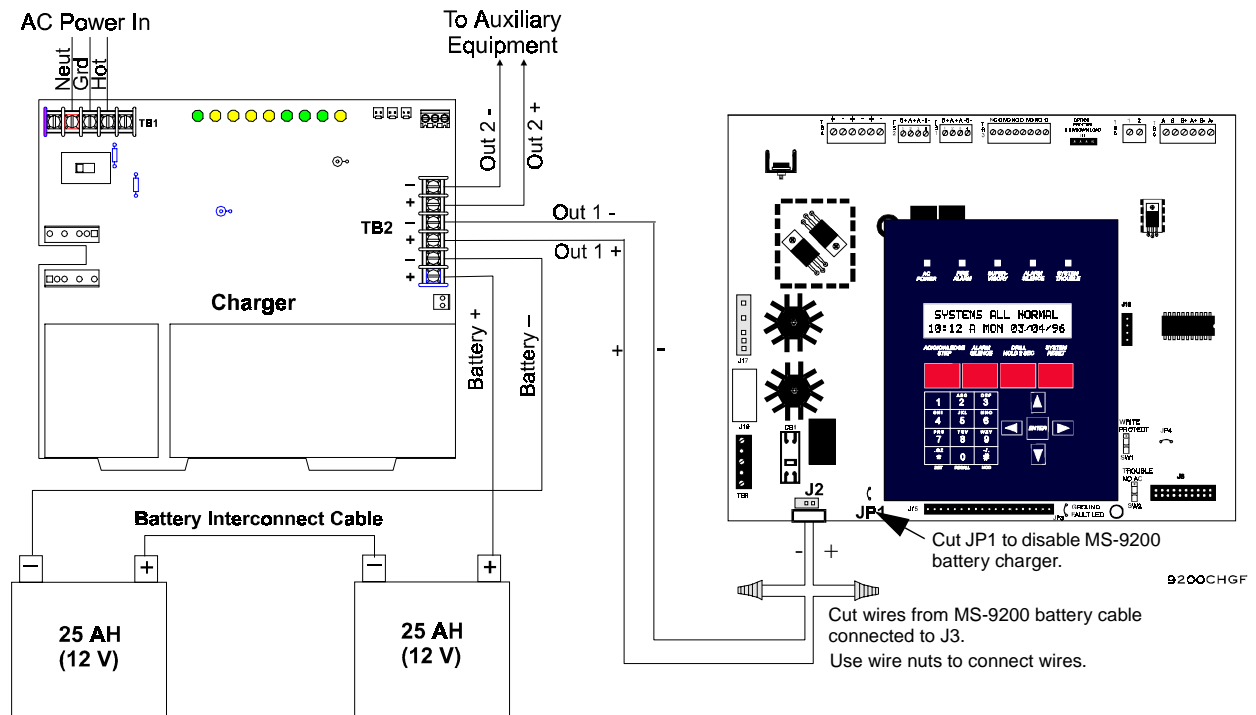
AC Power In

Neut
Grd
Hot

TB1

To Auxiliary Equipment

Out 2 -
Out 2 +

Out 1 -
Out 1 +

TB2

Charger

Battery +
Battery –

+
-

SYSTEMS ALL NORMAL
10:12 A MON 03/04/96

J2

JP1

Cut JP1 to disable MS-9200 battery charger.

- +

9200CHGF

Battery Interconnect Cable

25 AH
(12 V)

25 AH
(12 V)

Cut wires from MS-9200 battery cable connected to J3.

Use wire nuts to connect wires.